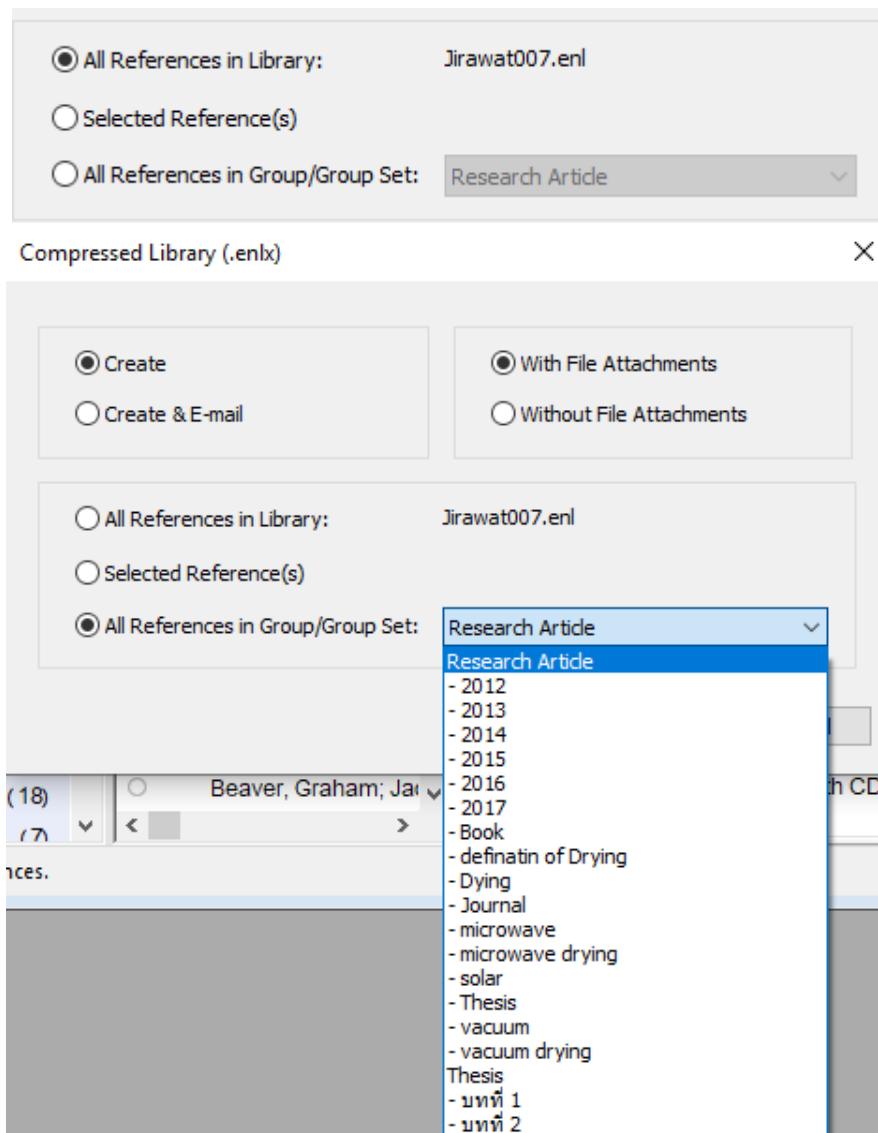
All References in Library: Jirawat007.enl

Selected Reference(s)

All References in Group/Group Set: Research Article

Compressed Library (.enlx)

×

Create

Create & E-mail

With File Attachments

Without File Attachments

All References in Library: Jirawat007.enl

Selected Reference(s)

All References in Group/Group Set: Research Article

Research Article
- 2012
- 2013
- 2014
- 2015
- 2016
- 2017
- Book
- definatin of Drying
- Dying
- Journal
- microwave
- microwave drying
- solar
- Thesis
- vacuum
- vacuum drying
Thesis
- บทที่ 1
- บทที่ 2

(18)
(7)
Beaver, Graham; Ja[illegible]
th CD
nces.